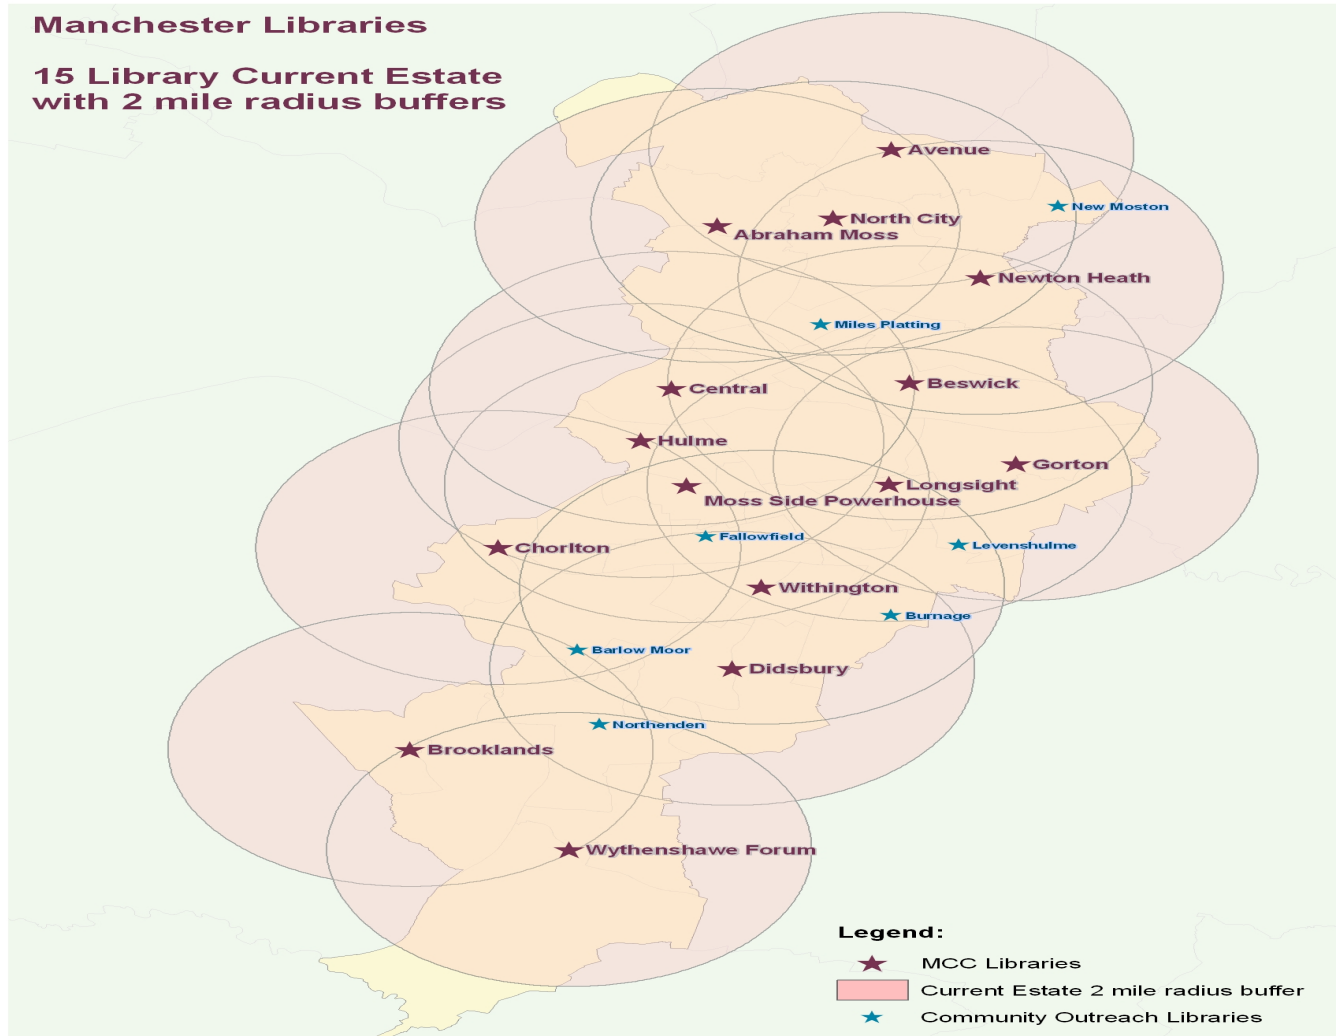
Manchester Libraries

15 Library Current Estate with 2 mile radius buffers

Avenue
New Moston
North City
Abraham Moss
Newton Heath
Miles Platting
Central
Beswick
Hulme
Gorton
Longsight
Moss Side Powerhouse
Fallowfield
Chorlton
Levenshulme
Withington
Burnage
Barlow Moor
Didsbury
Northenden
Brooklands
Wythenshawe Forum

Legend:
MCC Libraries
Current Estate 2 mile radius buffer
Community Outreach Libraries